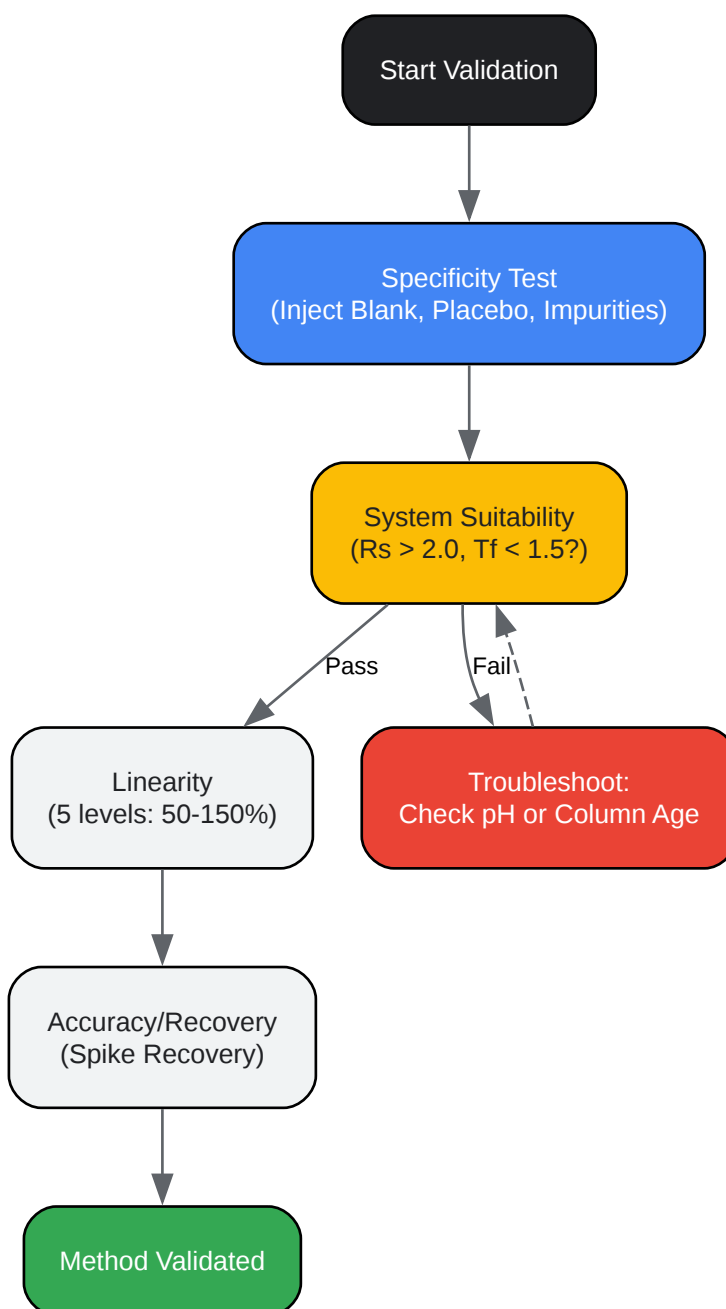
Start Validation

Specificity Test
(Inject Blank, Placebo, Impurities)

System Suitability
(Rs > 2.0, Tf < 1.5?)

Pass

Fail

Linearity
(5 levels: 50-150%)

Troubleshoot:
Check pH or Column Age

Accuracy/Recovery
(Spike Recovery)

Method Validated